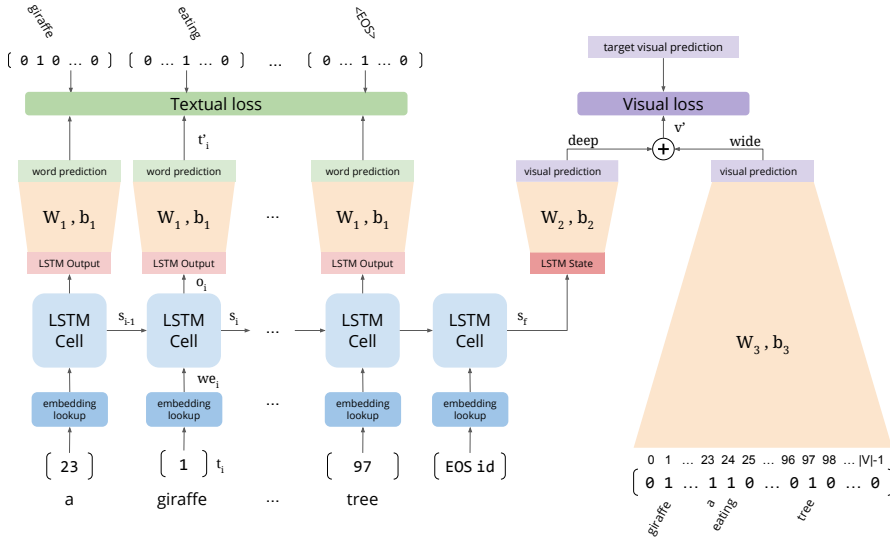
giraffe eating <EOS>

$[0\ 1\ 0\ \dots\ 0]$ $[0\ \dots\ 1\ \dots\ 0]$ … $[0\ \dots\ 1\ \dots\ 0]$

Textual loss

$t'_i$

word prediction word prediction word prediction

$W_1, b_1$ $W_1, b_1$ … $W_1, b_1$

LSTM Output LSTM Output LSTM Output

$o_i$

LSTM Cell $s_{i-1}$ LSTM Cell $s_i$ … LSTM Cell LSTM Cell $s_f$

$we_i$

embedding lookup embedding lookup … embedding lookup embedding lookup

$[23]$ $[1]$ $t_i$ … $[97]$ $[EOS\ id]$

a giraffe … tree

target visual prediction

Visual loss

$v'$

deep wide

visual prediction visual prediction

$W_2, b_2$

LSTM State

$W_3, b_3$

0 1 … 23 24 25 … 96 97 98 … |V|-1

$[0\ 1\ \dots\ 1\ 1\ 0\ \dots\ 0\ 1\ 0\ \dots\ 0]$

giraffe a eating tree